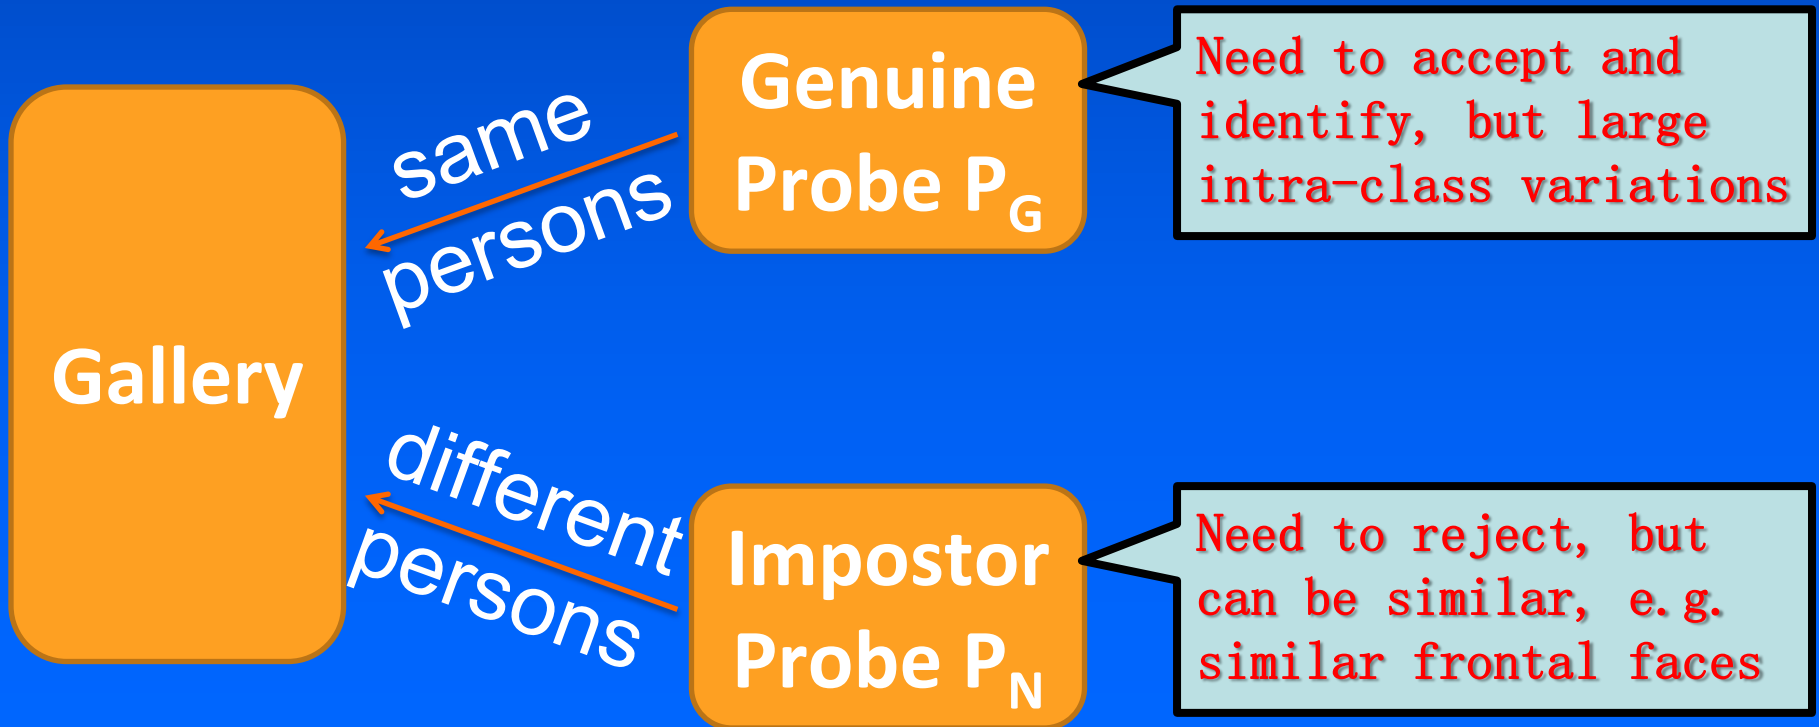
Genuine Probe $P_G$

Need to accept and identify, but large intra-class variations

same persons

Gallery

different persons

Impostor Probe $P_N$

Need to reject, but can be similar, e.g. similar frontal faces